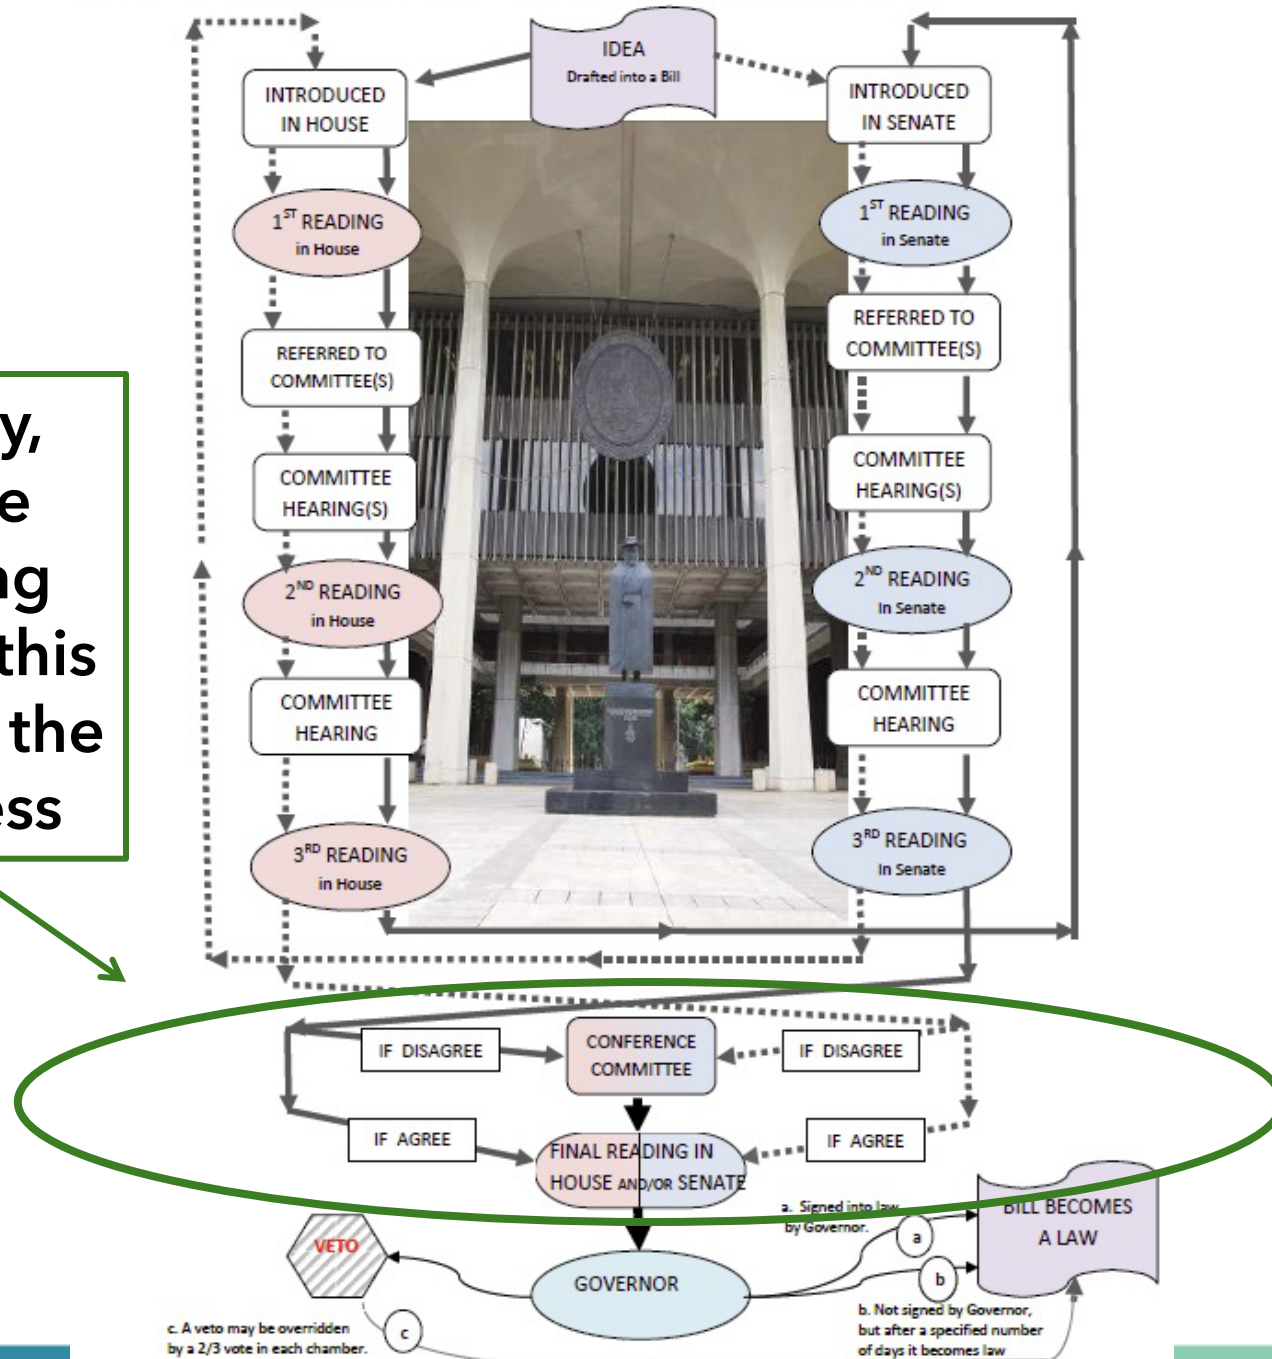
y,
e
ng
this
the
ss

IDEA
Drafted into a Bill

INTRODUCED IN HOUSE

INTRODUCED IN SENATE

1$^{ST}$ READING in House

1$^{ST}$ READING in Senate

REFERRED TO COMMITTEE(S)

REFERRED TO COMMITTEE(S)

COMMITTEE HEARING(S)

COMMITTEE HEARING(S)

2$^{ND}$ READING in House

2$^{ND}$ READING in Senate

COMMITTEE HEARING

COMMITTEE HEARING

3$^{RD}$ READING in House

3$^{RD}$ READING in Senate

IF DISAGREE

CONFERENCE COMMITTEE

IF DISAGREE

IF AGREE

FINAL READING IN HOUSE AND/OR SENATE

IF AGREE

a. Signed into law by Governor.

BILL BECOMES A LAW

VETO

a

b

GOVERNOR

c

c. A veto may be overridden by a 2/3 vote in each chamber.

b. Not signed by Governor, but after a specified number of days it becomes law